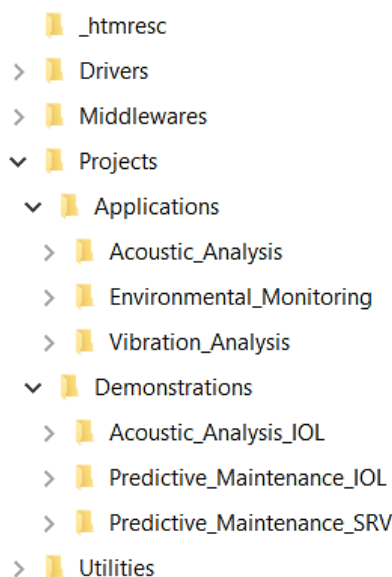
_htmresc
Drivers
Middlewares
Projects
Applications
Acoustic_Analysis
Environmental_Monitoring
Vibration_Analysis
Demonstrations
Acoustic_Analysis_IOL
Predictive_Maintenance_IOL
Predictive_Maintenance_SRV
Utilities